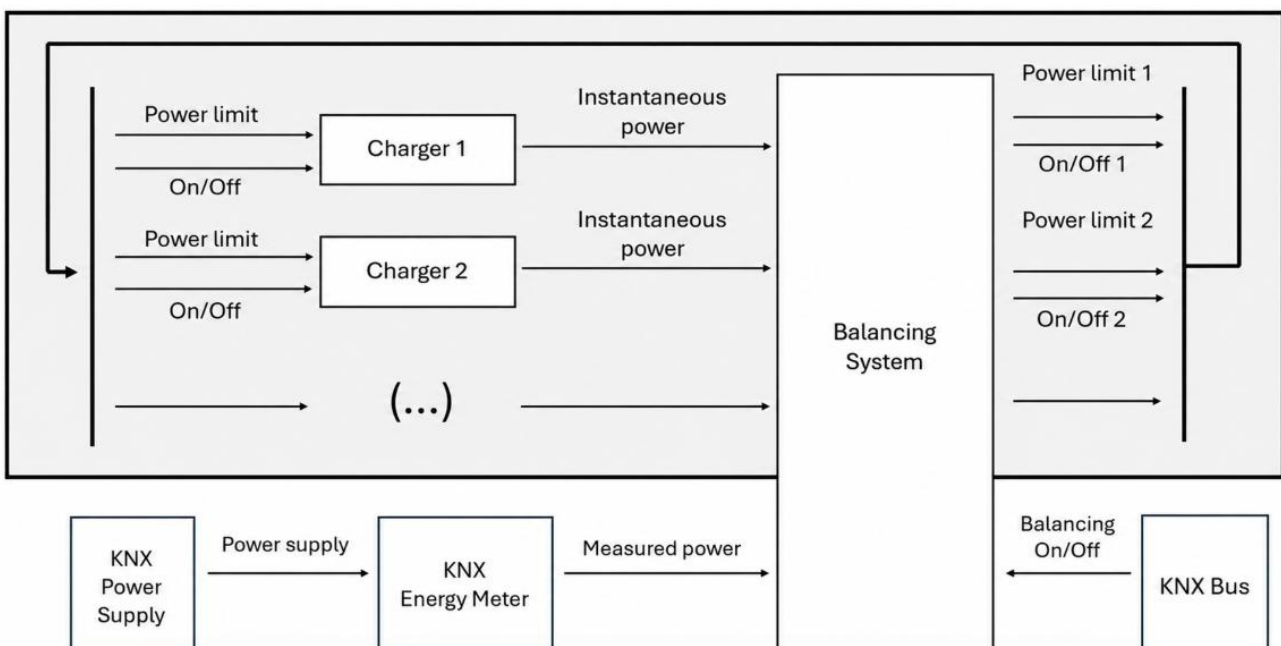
Power limit
On/Off
Charger 1
Instantaneous power
Power limit
On/Off
Charger 2
Instantaneous power
(...)
Balancing System
Power limit 1
On/Off 1
Power limit 2
On/Off 2
KNX Power Supply
Power supply
KNX Energy Meter
Measured power
Balancing On/Off
KNX Bus